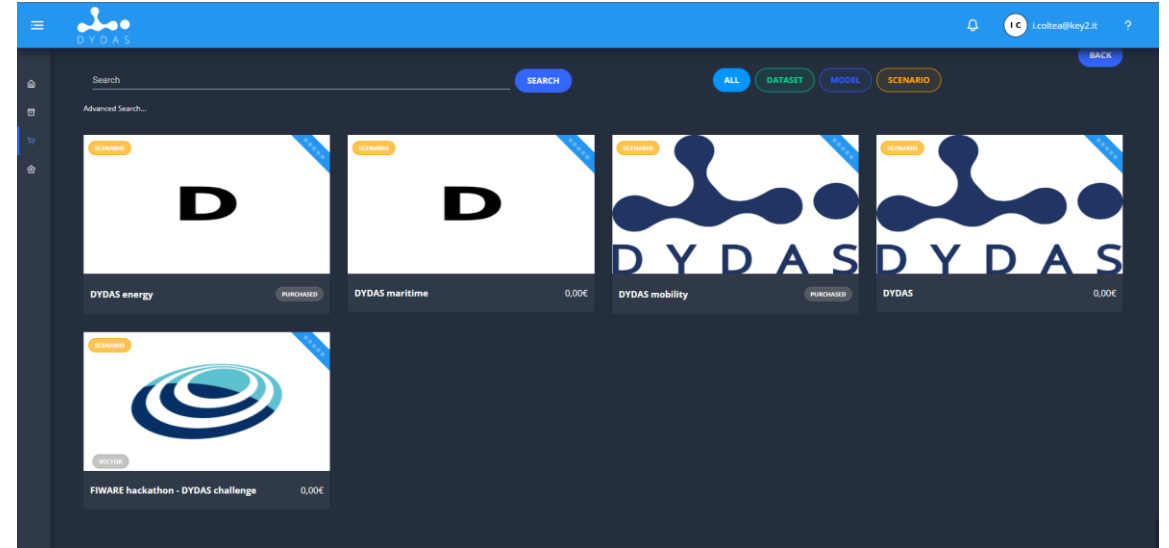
DYDAS

I C i.coltea@key2.it ?

BACK

Search

SEARCH

ALL DATASET MODEL SCENARIO

Advanced Search...

SCENARIO

D

DYDAS energy PURCHASED

SCENARIO

D

DYDAS maritime 0,00€

SCENARIO

DYDAS

DYDAS mobility PURCHASED

SCENARIO

DYDAS

DYDAS 0,00€

SCENARIO

VECTOR

FIWARE hackathon - DYDAS challenge 0,00€